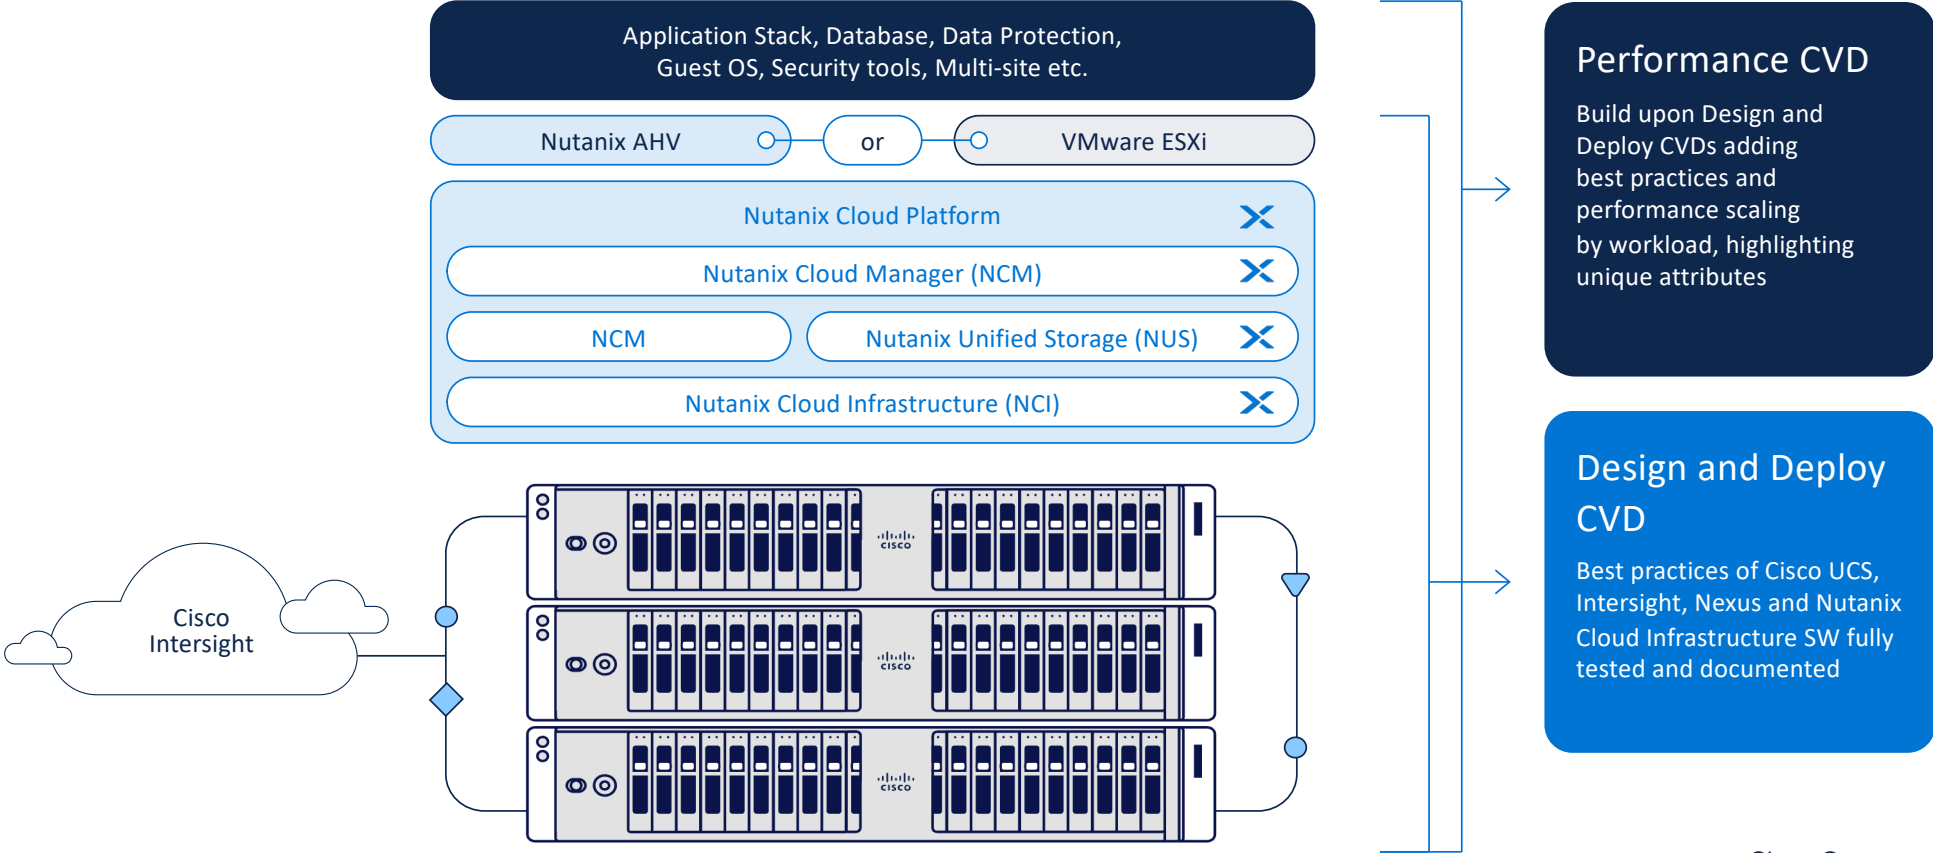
Application Stack, Database, Data Protection, Guest OS, Security tools, Multi-site etc.

Nutanix AHV

or

VMware ESXi

Nutanix Cloud Platform

Nutanix Cloud Manager (NCM)

NCM

Nutanix Unified Storage (NUS)

Nutanix Cloud Infrastructure (NCI)

Cisco Intersight

cisco

cisco

cisco

Performance CVD

Build upon Design and Deploy CVDs adding best practices and performance scaling by workload, highlighting unique attributes

Design and Deploy CVD

Best practices of Cisco UCS, Intersight, Nexus and Nutanix Cloud Infrastructure SW fully tested and documented